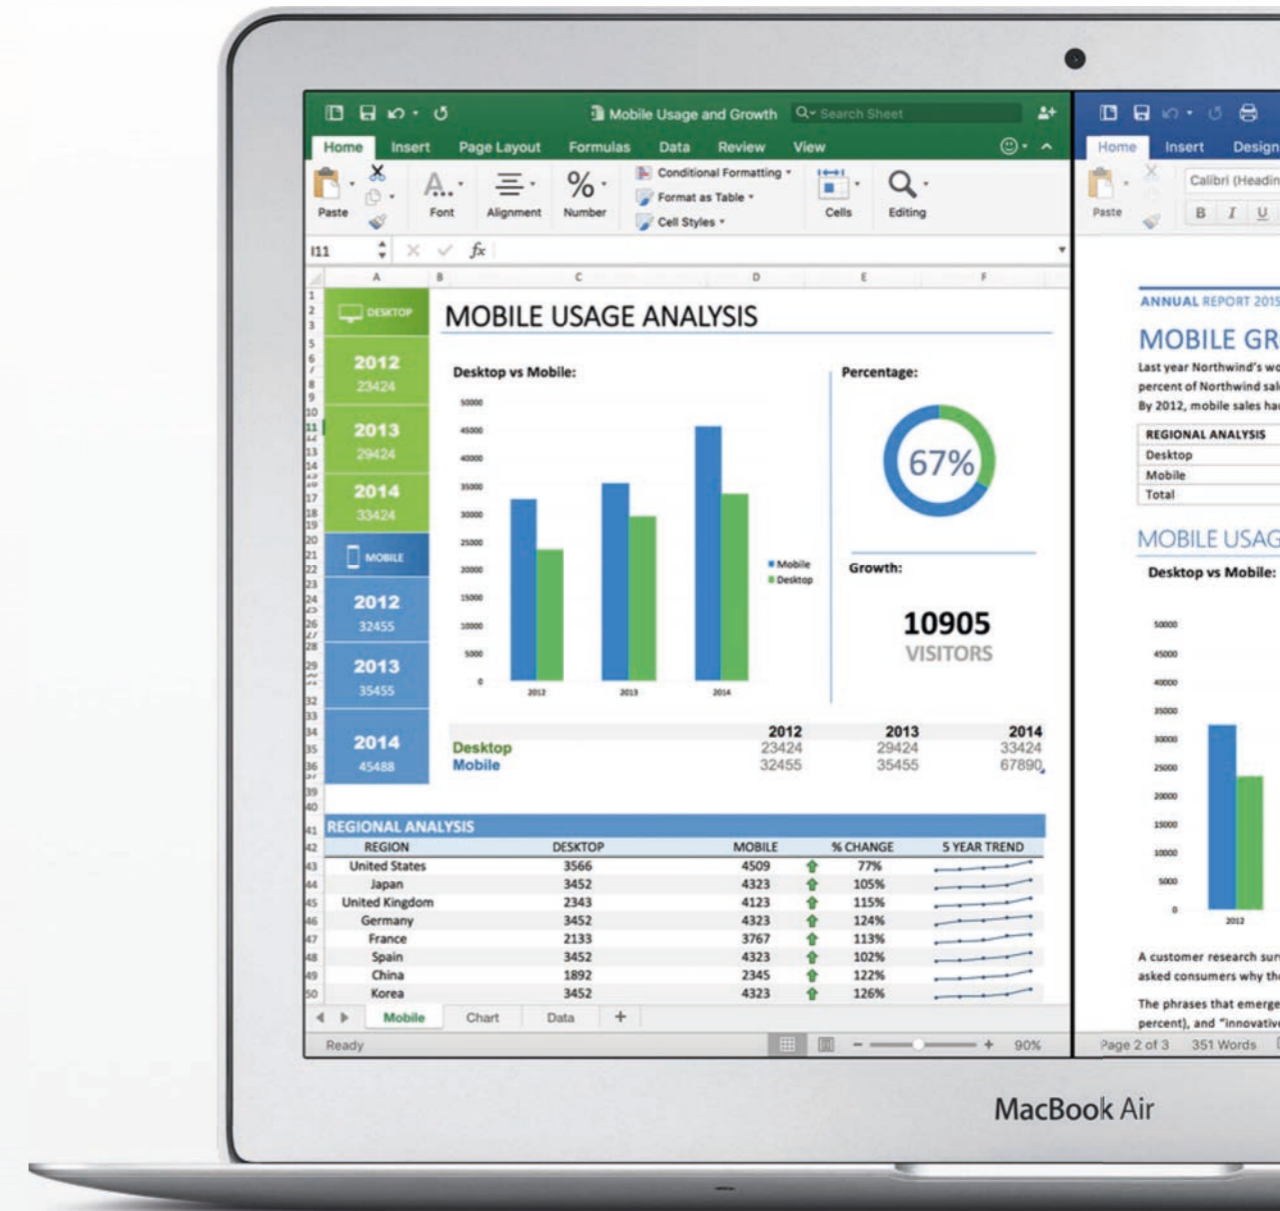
Mobile Usage and Growth
Search Sheet

Home Insert Page Layout Formulas Data Review View

Paste Font Alignment Number
Conditional Formatting
Format as Table
Cell Styles
Cells Editing

I11 $fx$

A B C D E F

DESKTOP
2012 23424
2013 29424
2014 33424
MOBILE
2012 32455
2013 35455
2014 45488

MOBILE USAGE ANALYSIS

Desktop vs Mobile:
50000 45000 40000 35000 30000 25000 20000 15000 10000 5000 0
2012 2013 2014
Mobile
Desktop

Percentage:
67%

Growth:
10905
VISITORS

| | 2012 | 2013 | 2014 |
|---|---|---|---|
| Desktop | 23424 | 29424 | 33424 |
| Mobile | 32455 | 35455 | 67890 |

REGIONAL ANALYSIS

| REGION | DESKTOP | MOBILE | % CHANGE | 5 YEAR TREND |
|---|---|---|---|---|
| United States | 3566 | 4509 | 77% | |
| Japan | 3452 | 4323 | 105% | |
| United Kingdom | 2343 | 4123 | 115% | |
| Germany | 3452 | 4323 | 124% | |
| France | 2133 | 3767 | 113% | |
| Spain | 3452 | 4323 | 102% | |
| China | 1892 | 2345 | 122% | |
| Korea | 3452 | 4323 | 126% | |

Mobile Chart Data +
Ready 90%

Home Insert Design
Paste Calibri (Headin
B I U

ANNUAL REPORT 2015
MOBILE GR
Last year Northwind's wo
percent of Northwind sal
By 2012, mobile sales ha

REGIONAL ANALYSIS
Desktop
Mobile
Total

MOBILE USAG
Desktop vs Mobile:
50000 45000 40000 35000 30000 25000 20000 15000 10000 5000 0
2012

A customer research sur
asked consumers why th
The phrases that emerge
percent), and "innovativ

Page 2 of 3 351 Words

MacBook Air